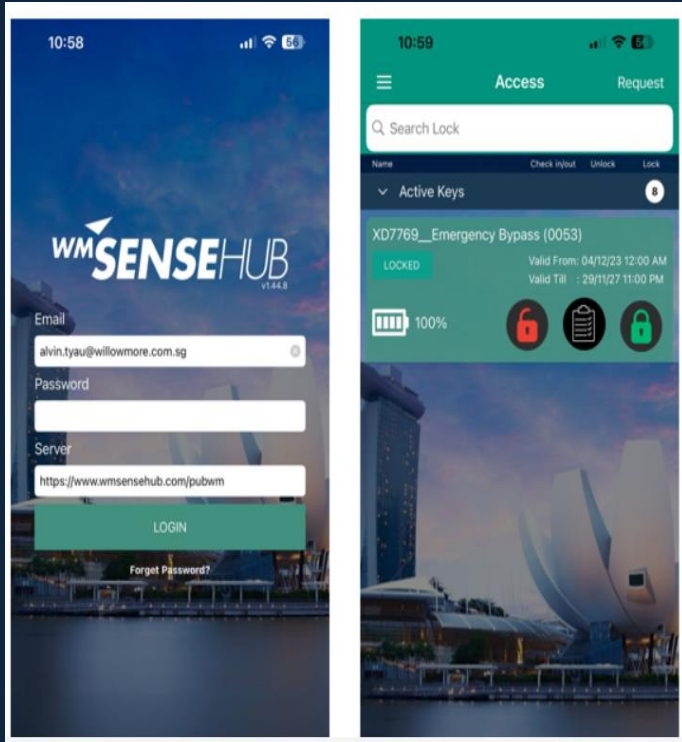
10:58

56

WM SENSEHUB
v1.44.8

Email
alvin.tyau@willowmore.com.sg

Password

Server
https://www.wmsensehub.com/pubwm

LOGIN

Forget Password?

10:59

Access
Request

Search Lock

Name
Check in/out
Unlock
Lock

Active Keys
8

XD7769__Emergency Bypass (0053)
LOCKED
Valid From: 04/12/23 12:00 AM
Valid Till : 29/11/27 11:00 PM
100%